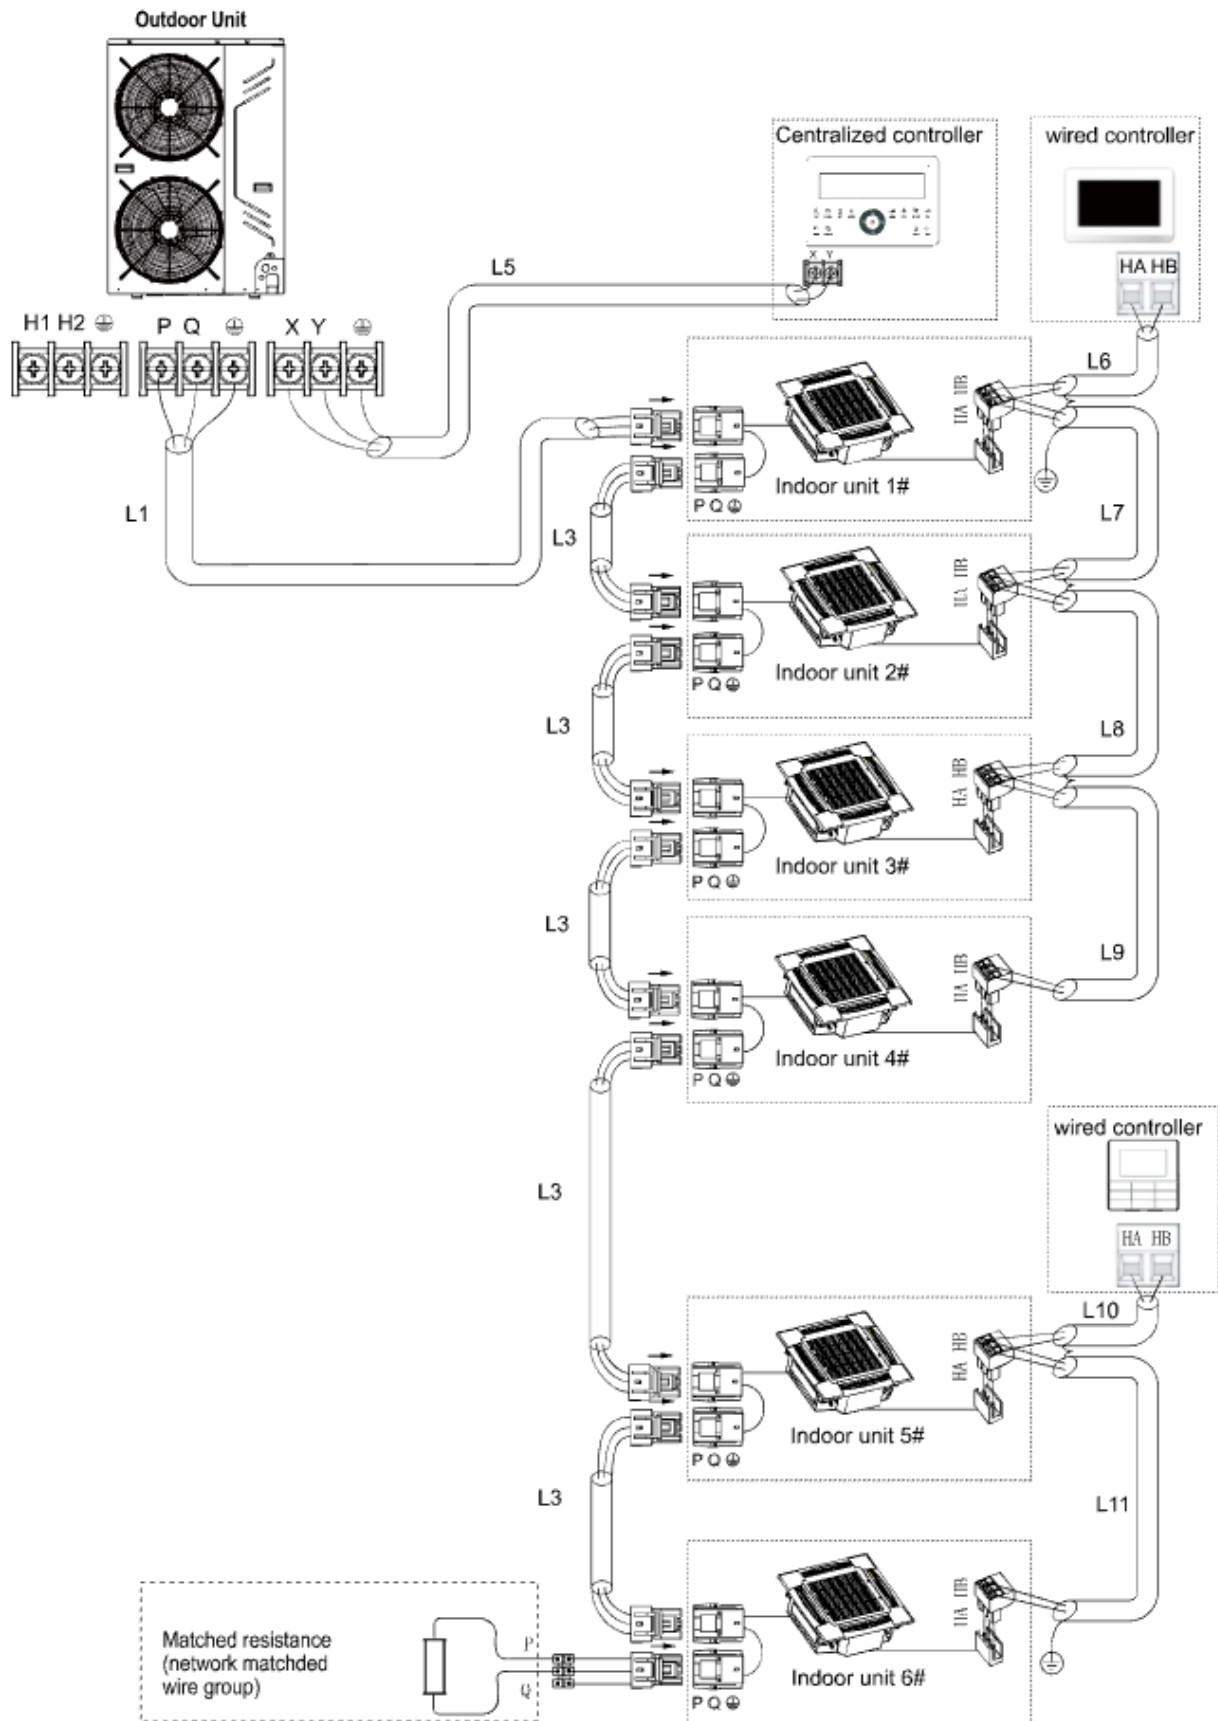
Outdoor Unit

Centralized controller

X Y

wired controller

HA HB

L5

H1 H2 ⏚ P Q ⏚ X Y ⏚

L6

HA HB

Indoor unit 1#

P Q ⏚

L1

L3

L7

HA HB

Indoor unit 2#

P Q ⏚

L3

L8

HA HB

Indoor unit 3#

P Q ⏚

L3

L9

HA HB

Indoor unit 4#

P Q ⏚

wired controller

HA HB

L3

L10

HA HB

Indoor unit 5#

P Q ⏚

L3

L11

HA HB

Matched resistance (network matchded wire group)

P

Q

Indoor unit 6#

P Q ⏚